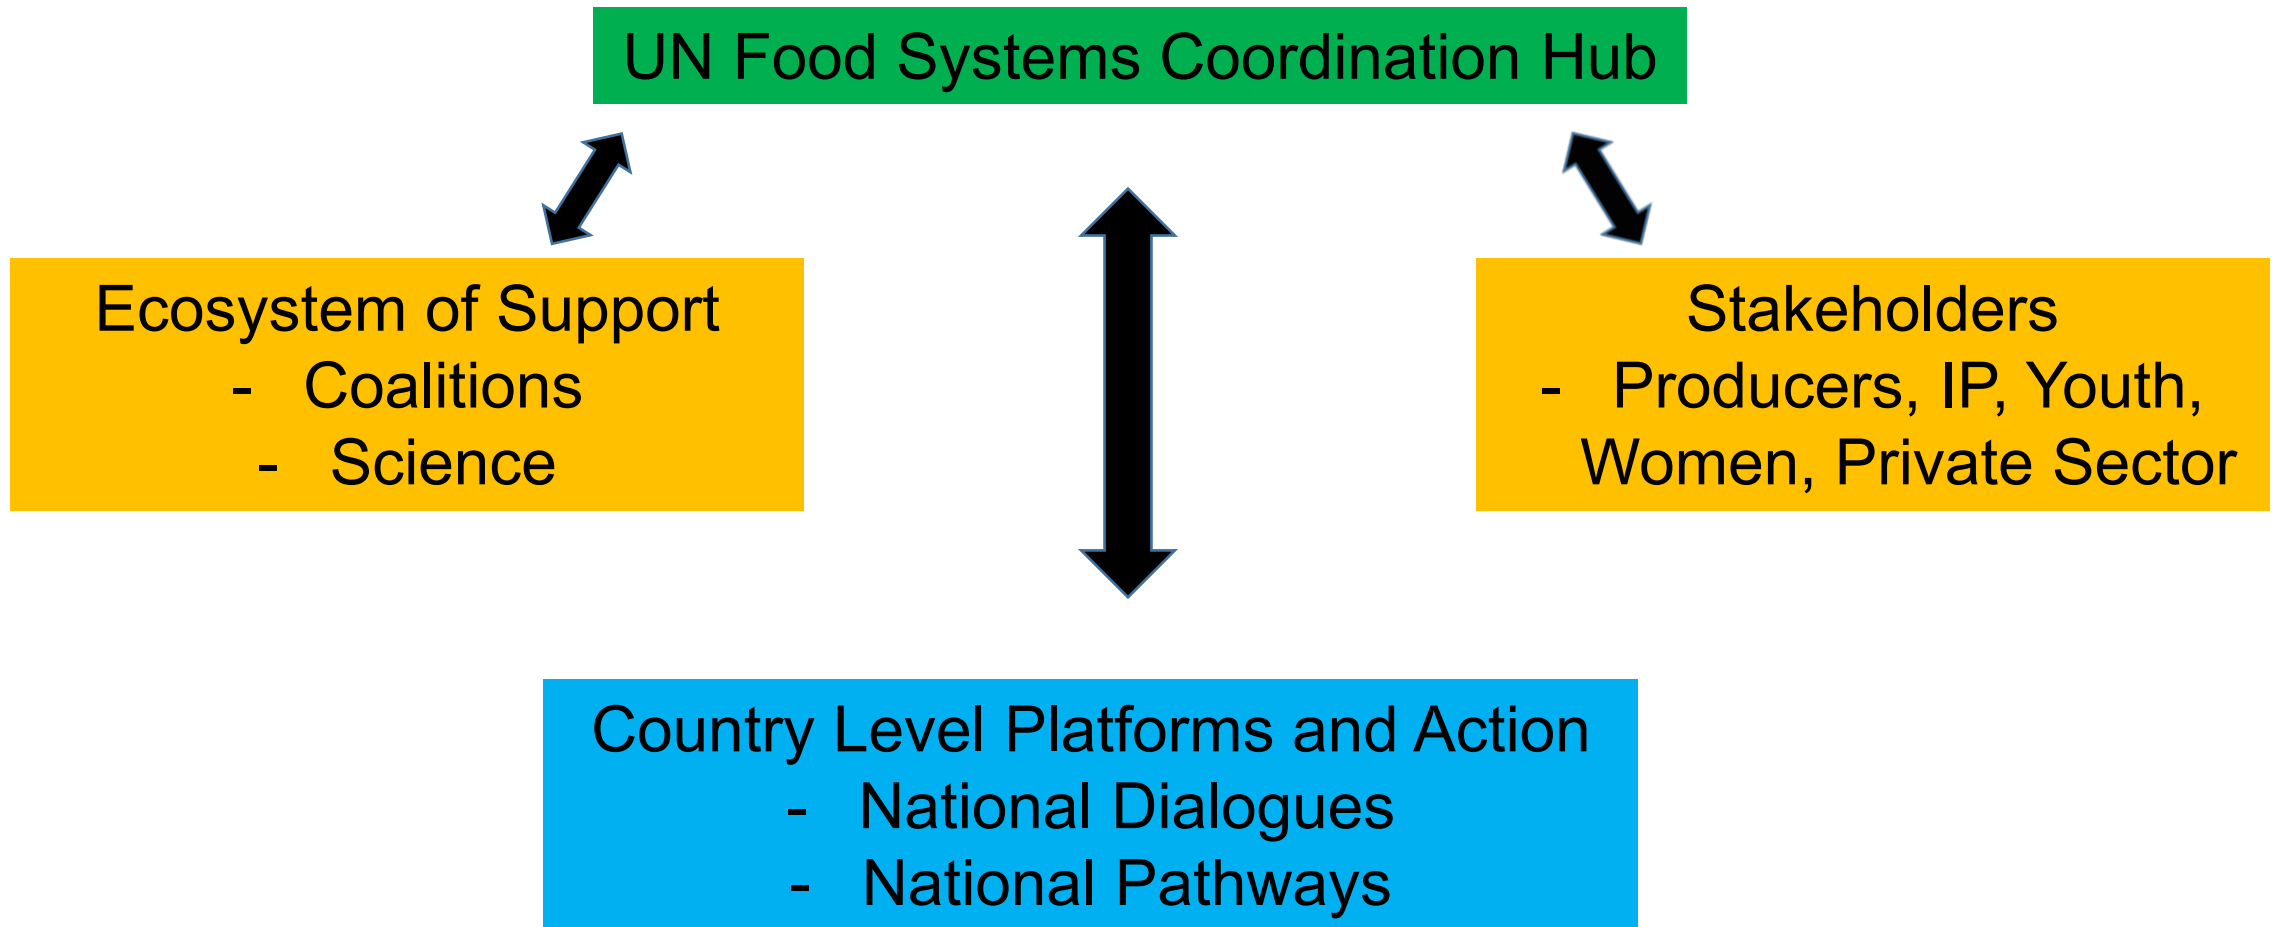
UN Food Systems Coordination Hub

Ecosystem of Support
- Coalitions
- Science

Stakeholders
- Producers, IP, Youth, Women, Private Sector

Country Level Platforms and Action
- National Dialogues
- National Pathways